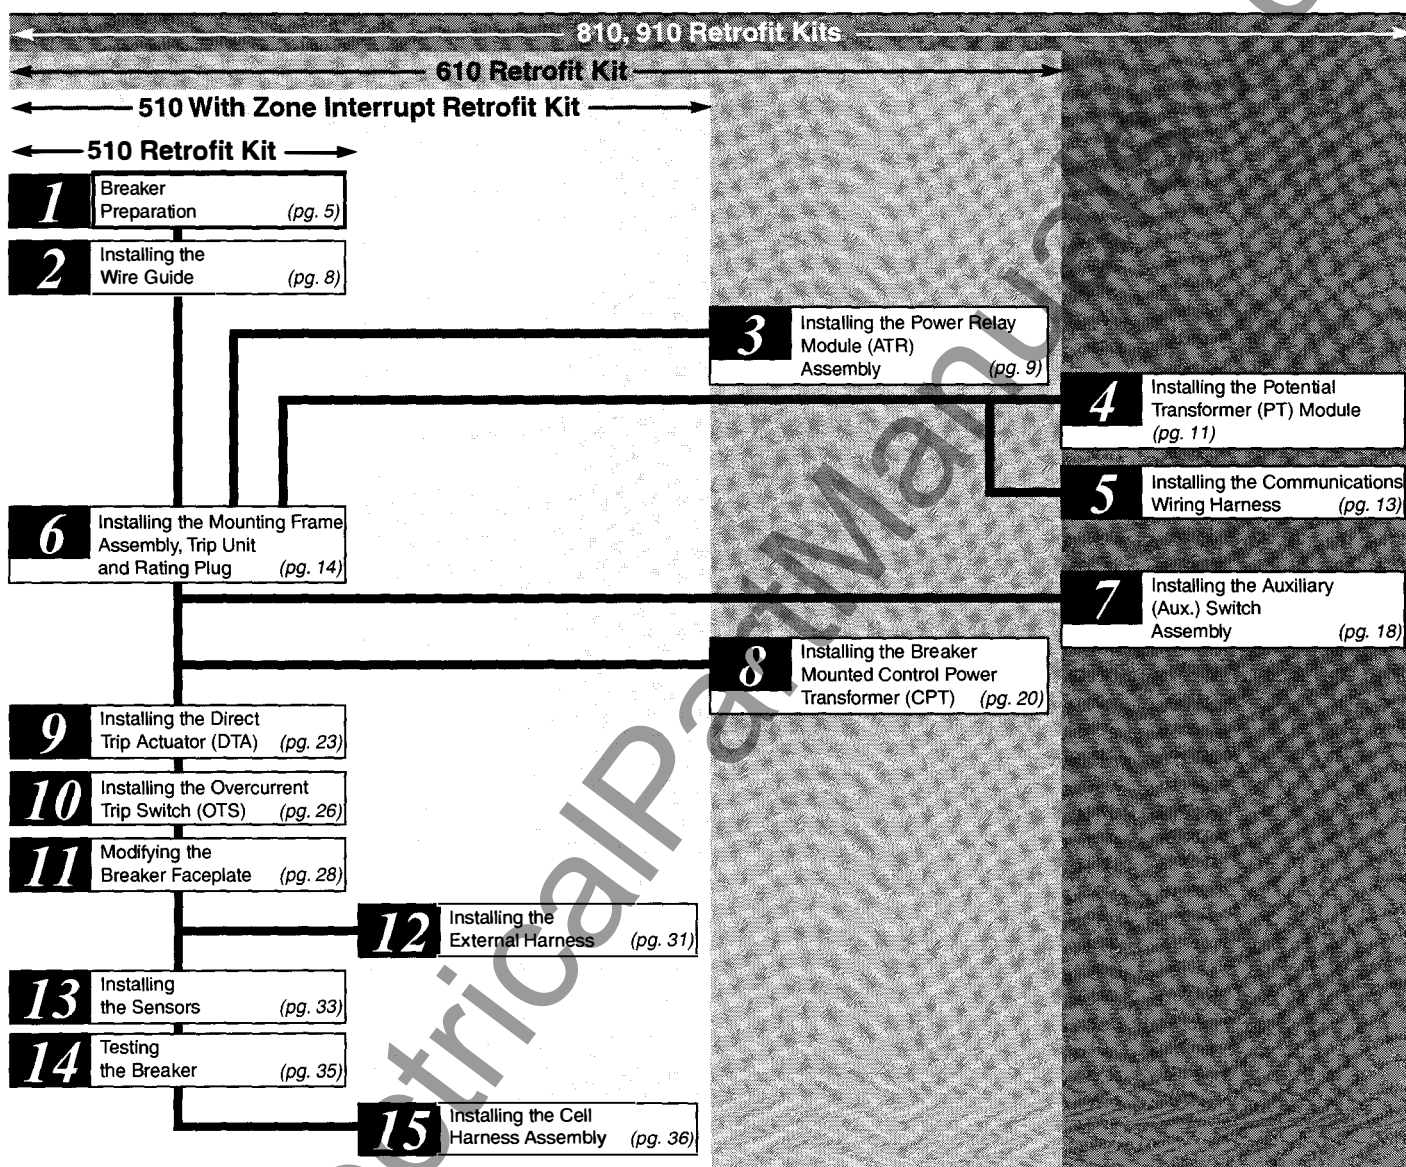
810, 910 Retrofit Kits

610 Retrofit Kit

510 With Zone Interrupt Retrofit Kit

510 Retrofit Kit

1 Breaker Preparation (pg. 5)

2 Installing the Wire Guide (pg. 8)

3 Installing the Power Relay Module (ATR) Assembly (pg. 9)

4 Installing the Potential Transformer (PT) Module (pg. 11)

5 Installing the Communications Wiring Harness (pg. 13)

6 Installing the Mounting Frame Assembly, Trip Unit and Rating Plug (pg. 14)

7 Installing the Auxiliary (Aux.) Switch Assembly (pg. 18)

8 Installing the Breaker Mounted Control Power Transformer (CPT) (pg. 20)

9 Installing the Direct Trip Actuator (DTA) (pg. 23)

10 Installing the Overcurrent Trip Switch (OTS) (pg. 26)

11 Modifying the Breaker Faceplate (pg. 28)

12 Installing the External Harness (pg. 31)

13 Installing the Sensors (pg. 33)

14 Testing the Breaker (pg. 35)

15 Installing the Cell Harness Assembly (pg. 36)

ElectricalPartManuals